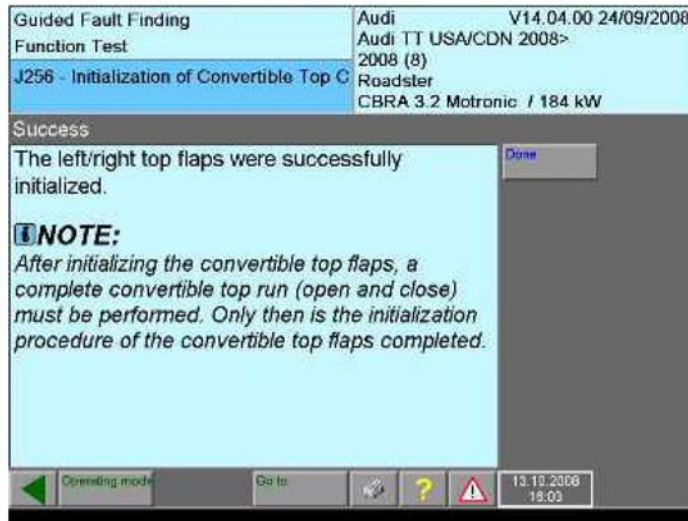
Guided Fault Finding
Function Test

J256 - Initialization of Convertible Top C

Audi V14.04.00 24/09/2008
Audi TT USA/CDN 2008>
2008 (8)
Roadster
CBRA 3.2 Motronic / 184 kW

Success

The left/right top flaps were successfully initialized.

NOTE:
After initializing the convertible top flaps, a complete convertible top run (open and close) must be performed. Only then is the initialization procedure of the convertible top flaps completed.

Done

Operating mode

Go to

?

13.10.2008
18:03